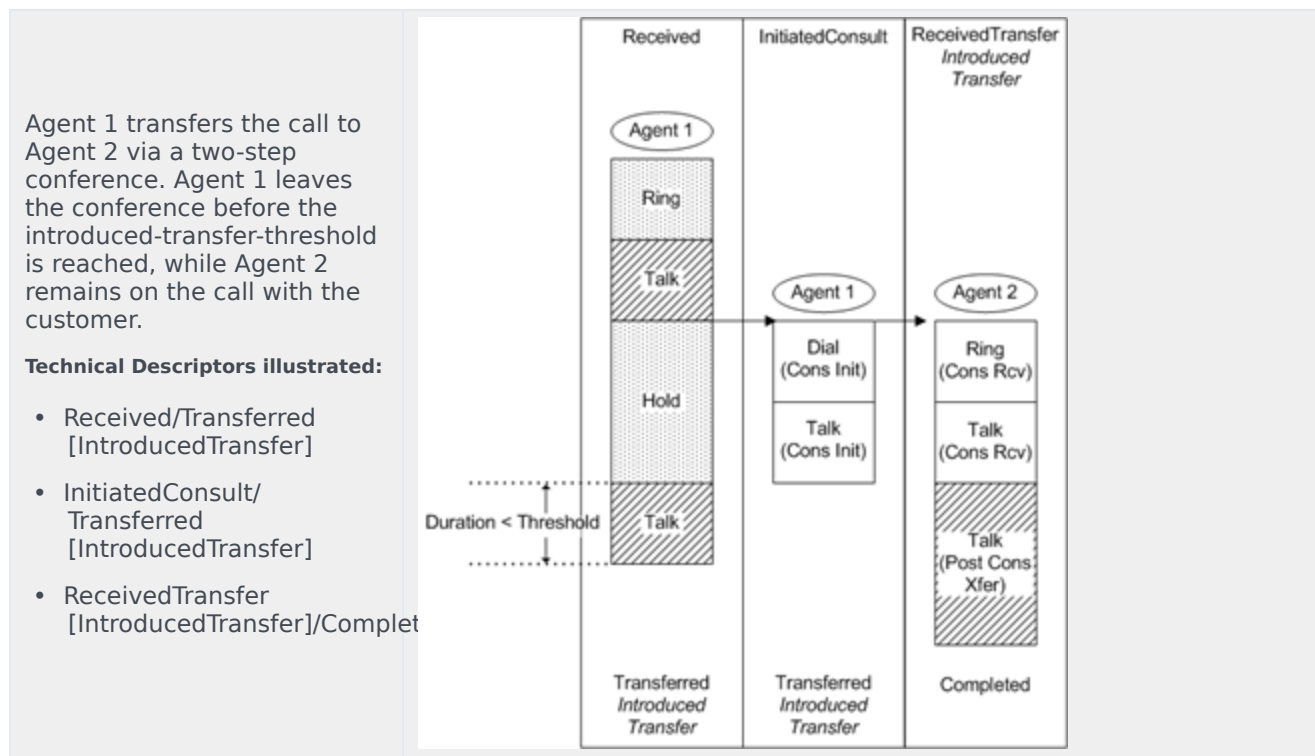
Agent 1 transfers the call to Agent 2 via a two-step conference. Agent 1 leaves the conference before the introduced-transfer-threshold is reached, while Agent 2 remains on the call with the customer.

**Technical Descriptors illustrated:**

- Received/Transferred [IntroducedTransfer]
- InitiatedConsult/ Transferred [IntroducedTransfer]
- ReceivedTransfer [IntroducedTransfer]/Complet

Received

InitiatedConsult

ReceivedTransfer
Introduced
Transfer

Agent 1

Ring

Talk

Hold

Talk

Duration < Threshold

Agent 1

Dial
(Cons Init)

Talk
(Cons Init)

Agent 2

Ring
(Cons Rcv)

Talk
(Cons Rcv)

Talk
(Post Cons
Xfer)

Transferred
Introduced
Transfer

Transferred
Introduced
Transfer

Completed